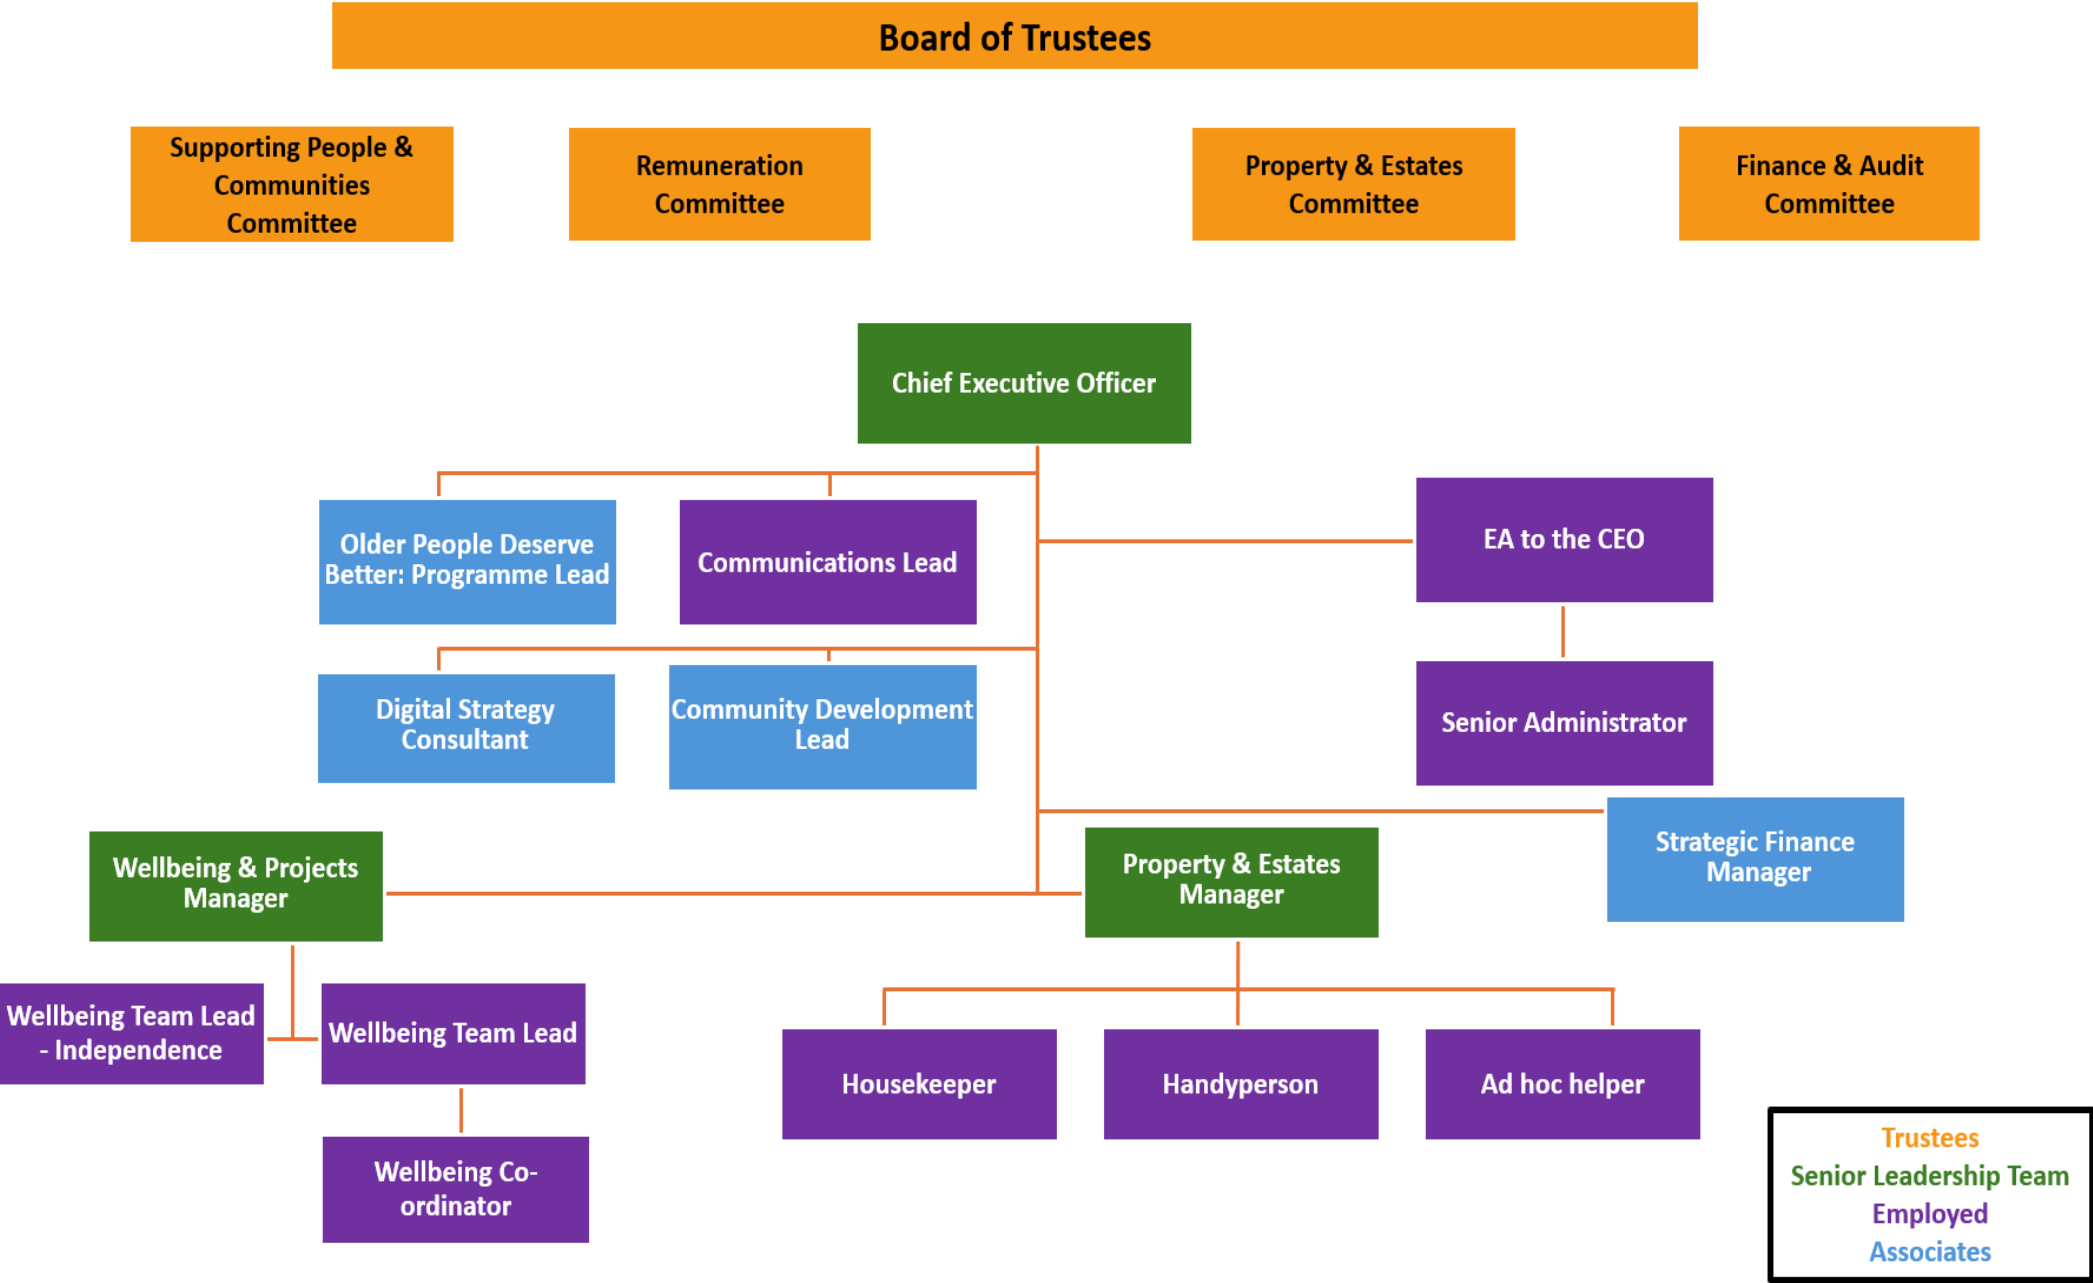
Board of Trustees

Supporting People & Communities Committee

Remuneration Committee

Property & Estates Committee

Finance & Audit Committee

Chief Executive Officer

Older People Deserve Better: Programme Lead

Communications Lead

EA to the CEO

Senior Administrator

Digital Strategy Consultant

Community Development Lead

Strategic Finance Manager

Wellbeing & Projects Manager

Property & Estates Manager

Wellbeing Team Lead - Independence

Wellbeing Team Lead

Wellbeing Co-ordinator

Housekeeper

Handyperson

Ad hoc helper

Trustees
Senior Leadership Team
Employed
Associates